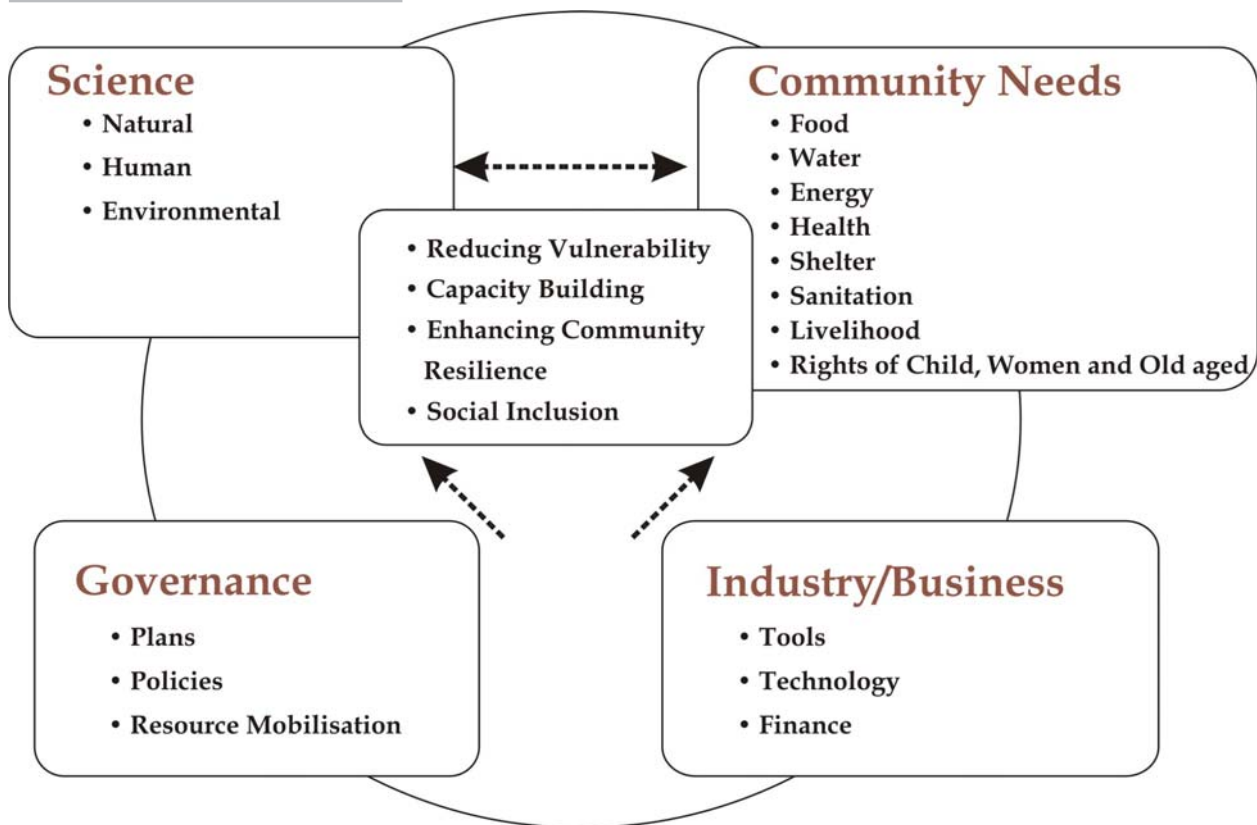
Science
• Natural
• Human
• Environmental

Community Needs
• Food
• Water
• Energy
• Health
• Shelter
• Sanitation
• Livelihood
• Rights of Child, Women and Old aged

• Reducing Vulnerability
• Capacity Building
• Enhancing Community Resilience
• Social Inclusion

Governance
• Plans
• Policies
• Resource Mobilisation

Industry/Business
• Tools
• Technology
• Finance